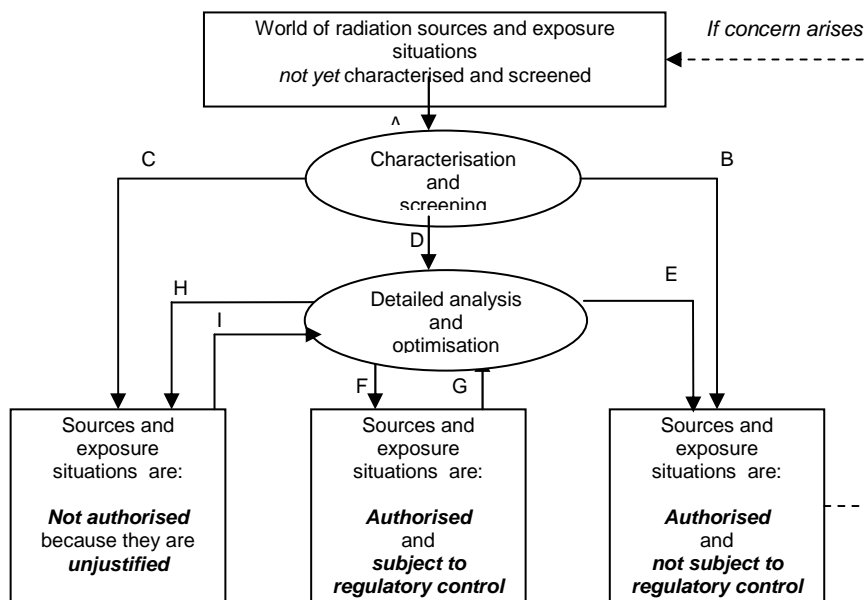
World of radiation sources and exposure situations *not yet* characterised and screened

*If concern arises*

A

C

B

Characterisation and screening

D

H

E

Detailed analysis and optimisation

I

F

G

Sources and exposure situations are:

***Not authorised*** because they are ***unjustified***

Sources and exposure situations are:

***Authorised*** and ***subject to regulatory control***

Sources and exposure situations are:

***Authorised*** and ***not subject to regulatory control***